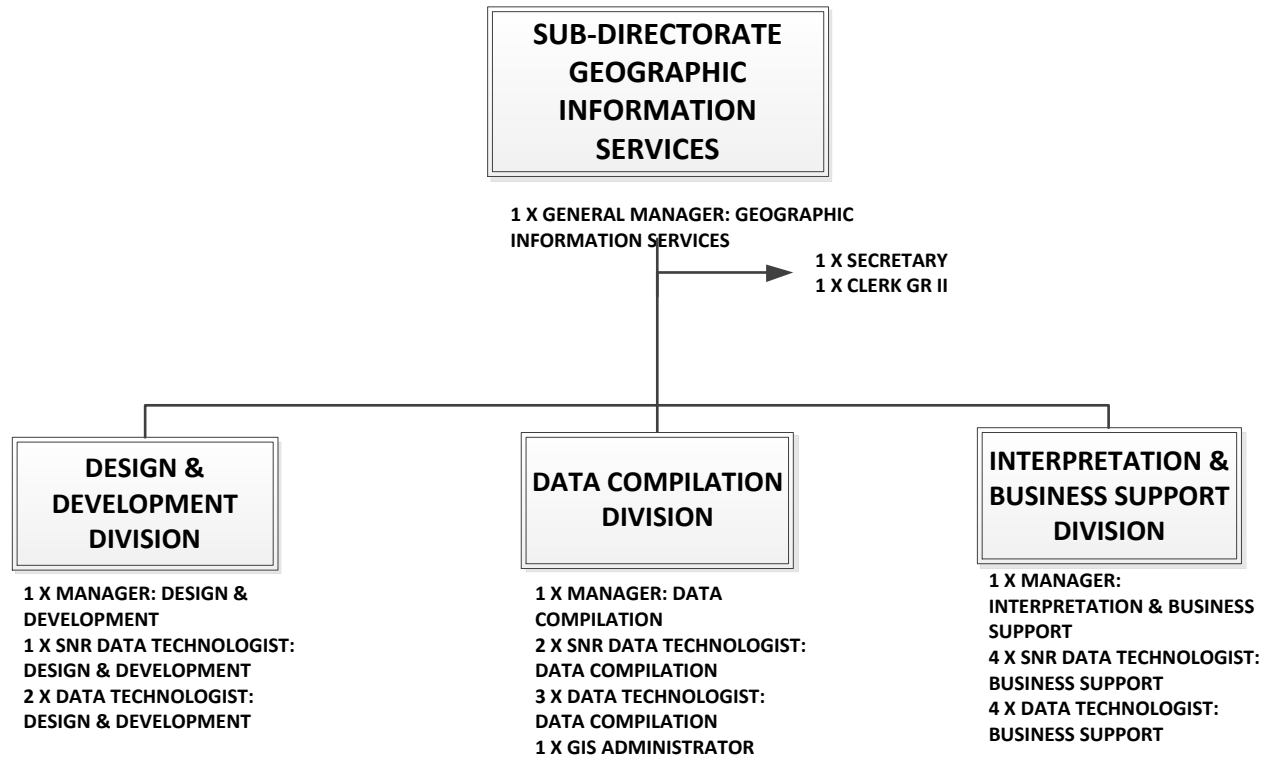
SUB-DIRECTORATE GEOGRAPHIC INFORMATION SERVICES

1 X GENERAL MANAGER: GEOGRAPHIC INFORMATION SERVICES

1 X SECRETARY
1 X CLERK GR II

DESIGN & DEVELOPMENT DIVISION

1 X MANAGER: DESIGN & DEVELOPMENT
1 X SNR DATA TECHNOLOGIST: DESIGN & DEVELOPMENT
2 X DATA TECHNOLOGIST: DESIGN & DEVELOPMENT

DATA COMPILATION DIVISION

1 X MANAGER: DATA COMPILATION
2 X SNR DATA TECHNOLOGIST: DATA COMPILATION
3 X DATA TECHNOLOGIST: DATA COMPILATION
1 X GIS ADMINISTRATOR

INTERPRETATION & BUSINESS SUPPORT DIVISION

1 X MANAGER: INTERPRETATION & BUSINESS SUPPORT
4 X SNR DATA TECHNOLOGIST: BUSINESS SUPPORT
4 X DATA TECHNOLOGIST: BUSINESS SUPPORT